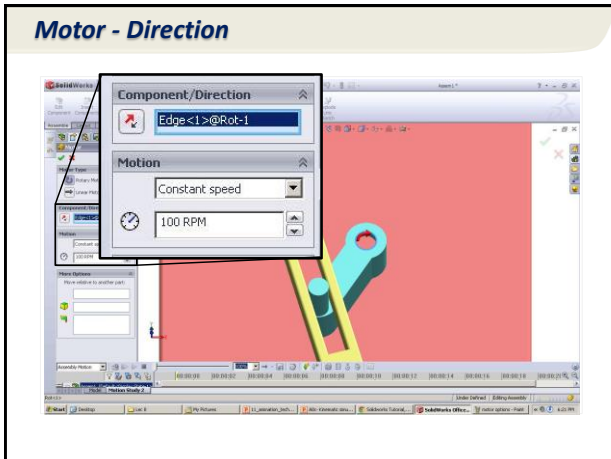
Motor - Direction

SolidWorks

Component/Direction

Edge<1>@Rot-1

Motion

Constant speed

100 RPM

Motor Type

Rotary Motor

Linear Motor

Component/Direction

Motion

Constant speed

100 RPM

More Options

Move relative to another part:

Assembly Motion

Model

Motion Study 2

Under Defined

Editing Assembly

Start

Desktop

My Pictures

Solidworks Tutorial

SolidWorks Office

motor options